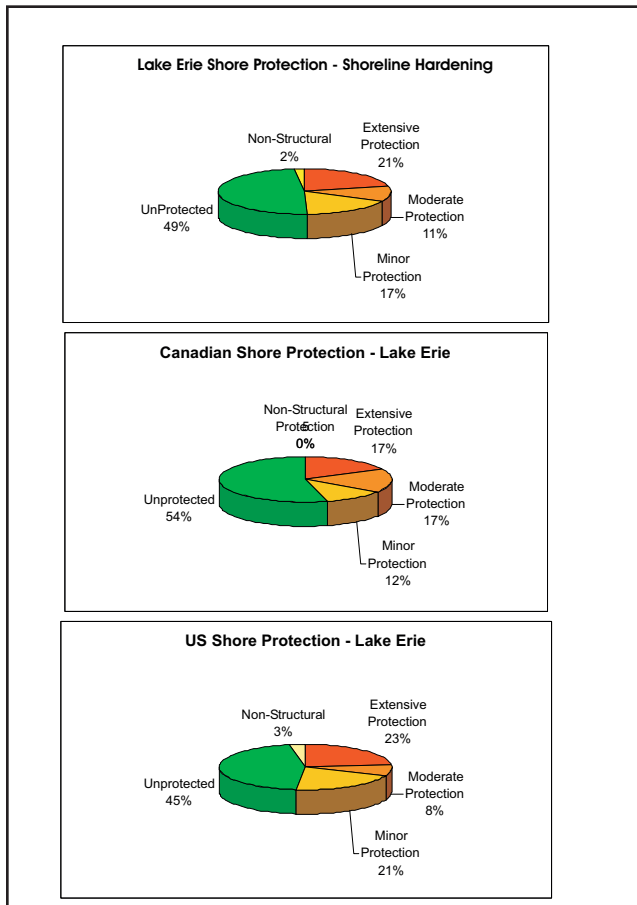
Lake Erie Shore Protection - Shoreline Hardening

Non-Structural 2%

Extensive Protection 21%

Moderate Protection 11%

Minor Protection 17%

UnProtected 49%

Canadian Shore Protection - Lake Erie

Non-Structural Protection 0%

Extensive Protection 17%

Moderate Protection 17%

Minor Protection 12%

Unprotected 54%

US Shore Protection - Lake Erie

Non-Structural 3%

Extensive Protection 23%

Moderate Protection 8%

Minor Protection 21%

Unprotected 45%